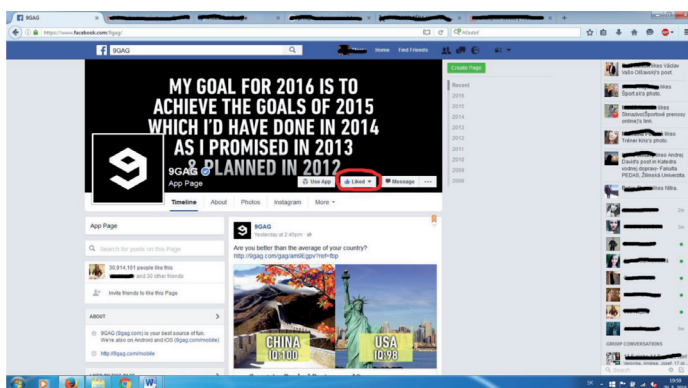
9GAG

https://www.facebook.com/9gag/

9GAG

Home Find Friends

MY GOAL FOR 2016 IS TO ACHIEVE THE GOALS OF 2015 WHICH I'D HAVE DONE IN 2014 AS I PROMISED IN 2013 & PLANNED IN 2012

9GAG
App Page

Use App Liked Message ...

Timeline About Photos Instagram More

Create Page

Recent
2016
2015
2014
2013
2012
2011
2010
2009
2008

App Page

Search for posts on this Page

30,914,101 people like this
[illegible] and 30 other friends

Invite friends to like this Page

ABOUT

9GAG (9gag.com) is your best source of fun. We're also on Android and iOS (9gag.com/mobile)

http://9gag.com/mobile

9GAG
Yesterday at 2:45pm

Are you better than the average of your country?
http://9gag.com/gag/am0Egpv?ref=fbp

CHINA
IQ:100

USA
IQ:98

likes Václav Vašo Otčenáš's post.

likes Sportuj's photo.

likes Stravovanie/Sportové prenosy online's link.

likes Trener kros's photo.

likes Andrej David's post in Katedra vodnej dopravy - Fakulta PEDAS, Žilinská Univerzita.

likes filla.

GROUP CONVERSATIONS